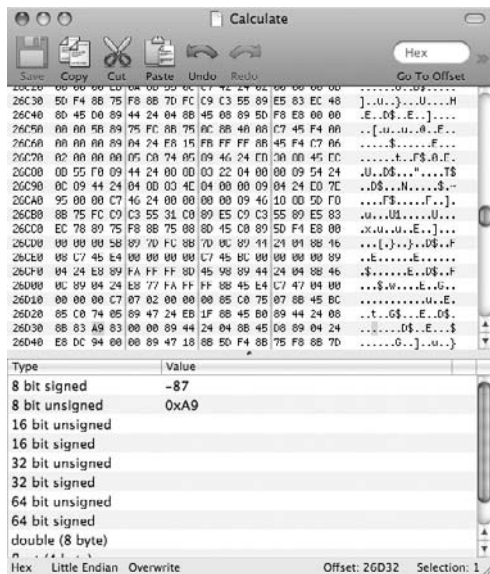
Calculate

Save Copy Cut Paste Undo Redo

Hex

Go To Offset

| | | |
|---|---|---|
| 26C30 | 5D F4 8B 75 F8 8B 7D FC C9 C3 55 89 E5 83 EC 48 | ]..u..}....U....H |
| 26C40 | 8D 45 D0 89 44 24 04 8B 45 08 89 5D F8 E8 00 00 | .E..D$..E..]..... |
| 26C50 | 00 00 5B 89 75 FC 8B 75 8C 8B 40 08 C7 45 F4 00 | ..[.u..u..@..E.. |
| 26C60 | 00 00 00 89 04 24 F8 15 FB FF FF 8B 45 F4 C7 06 | ......$.......E... |
| 26C70 | 02 00 00 00 05 C0 74 05 09 46 24 ED 30 00 45 EC | ......t..F$.0.E. |
| 26C80 | 0D 55 F0 09 44 24 00 0D 03 22 04 00 00 09 54 24 | .U..D$..."....T$ |
| 26C90 | 0C 09 44 24 04 0D 03 4C 04 00 00 09 04 24 E0 7E | ..D$...N.....$.~ |
| 26CA0 | 95 00 00 C7 46 24 00 00 00 00 09 46 10 00 5D F0 | ....F$.....F..]. |
| 26CB0 | 8B 75 FC C9 C3 55 31 C0 89 E5 C9 C3 55 89 E5 83 | .u...U1.....U... |
| 26CC0 | EC 78 89 75 F8 8B 75 08 8D 45 C0 89 5D F4 E8 00 | .x.u..u..E..]... |
| 26CD0 | 00 00 00 5B 89 7D FC 8B 7D 0C 89 44 24 04 88 46 | ...[.}..}..D$..F |
| 26CE0 | 08 C7 45 E4 00 00 00 00 C7 45 BC 00 00 00 00 89 | ..E......E...... |
| 26CF0 | 04 24 E8 89 FA FF FF 8D 45 98 89 44 24 04 88 46 | .$......E..D$..F |
| 26D00 | 0C 89 04 24 E8 77 FA FF FF 88 45 E4 C7 47 04 00 | ...$.w....E..G.. |
| 26D10 | 00 00 00 C7 07 02 00 00 00 85 C0 75 07 8B 45 BC | ...........u..E. |
| 26D20 | 85 C0 74 05 89 47 24 EB 1F 8B 45 B0 89 44 24 08 | ..t..G$...E..D$. |
| 26D30 | 8B 83 A9 83 00 00 89 44 24 04 8B 45 D8 89 04 24 | .......D$..E...$ |
| 26D40 | E8 DC 94 00 00 89 47 18 8B 5D F4 8B 75 F8 8B 7D | ......G..]..u..} |

| Type | Value |
|---|---|
| 8 bit signed | -87 |
| 8 bit unsigned | 0xA9 |
| 16 bit unsigned | |
| 16 bit signed | |
| 32 bit unsigned | |
| 32 bit signed | |
| 64 bit unsigned | |
| 64 bit signed | |
| double (8 byte) | |

Hex Little Endian Overwrite Offset: 26D32 Selection: 1